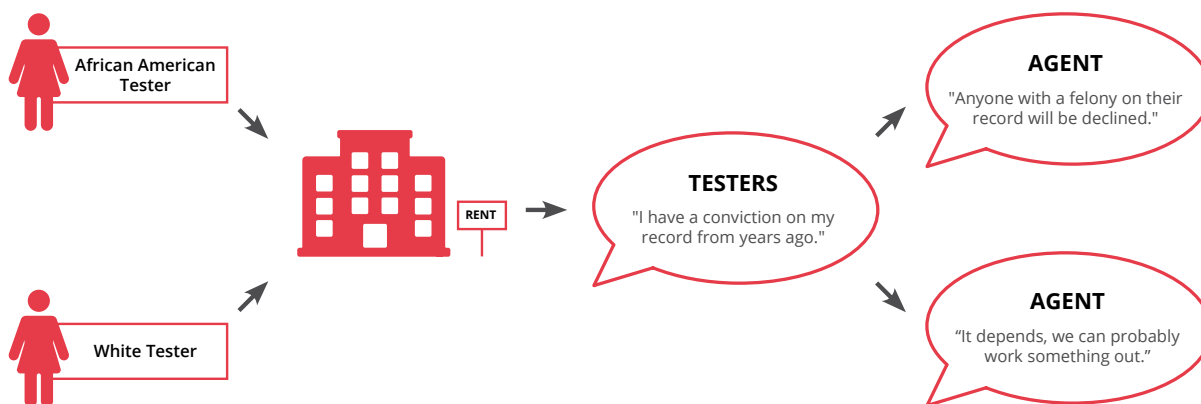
African American Tester

White Tester

RENT

TESTERS

"I have a conviction on my record from years ago."

AGENT

"Anyone with a felony on their record will be declined."

AGENT

“It depends, we can probably work something out.”